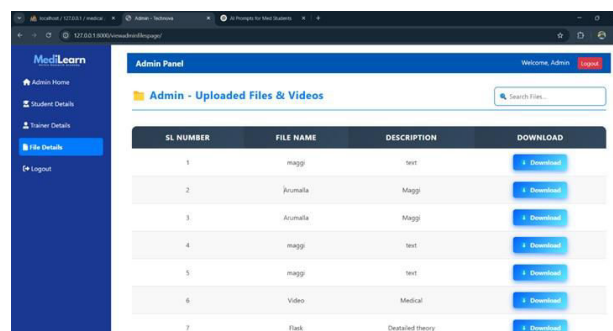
localhost / 127.0.0.1 / medical | Admin - Technova | AI Prompts for Med Students | +

127.0.0.1:8000/viewadminfilepage/

MediLearn

Admin Home

Student Details

Trainer Details

File Details

Logout

Admin Panel

Welcome, Admin

Logout

Admin - Uploaded Files & Videos

Search Files...

| SL NUMBER | FILE NAME | DESCRIPTION | DOWNLOAD |
|---|---|---|---|
| 1 | maggi | text | Download |
| 2 | Arumalla | Maggi | Download |
| 3 | Arumalla | Maggi | Download |
| 4 | maggi | text | Download |
| 5 | maggi | text | Download |
| 6 | Video | Medical | Download |
| 7 | Flask | Deatailed theory | Download |